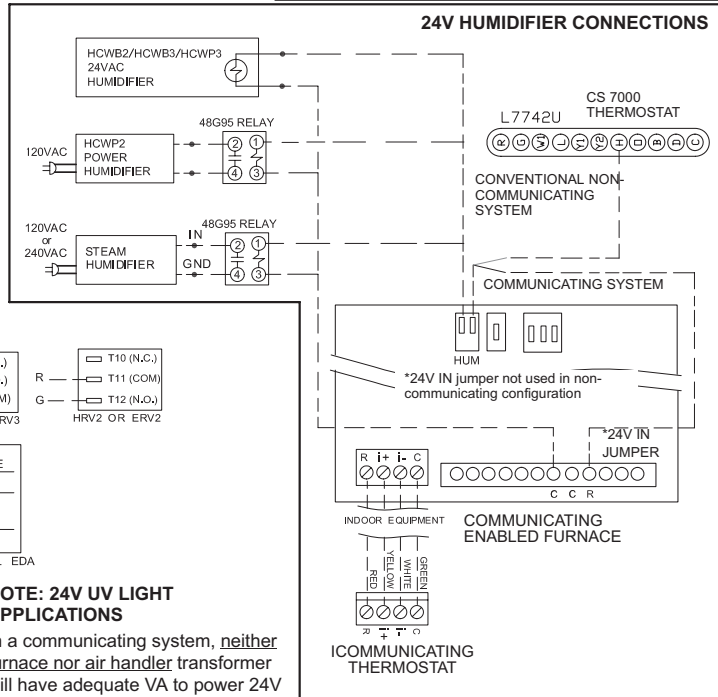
24V HUMIDIFIER CONNECTIONS

HCWB2/HCWB3/HCWP3
24VAC
HUMIDIFIER

120VAC
HCWP2
POWER
HUMIDIFIER

48G95 RELAY
2 1
4 3

L7742U
CS 7000
THERMOSTAT

CONVENTIONAL NON-COMMUNICATING SYSTEM

120VAC
or
240VAC
STEAM
HUMIDIFIER

48G95 RELAY
IN
GND
2 1
4 3

COMMUNICATING SYSTEM

HUM

*24V IN jumper not used in non-communicating configuration

*24V IN
JUMPER

C C R

R i+ i- C
INDOOR EQUIPMENT

COMMUNICATING
ENABLED FURNACE

RED YELLOW WHITE GREEN

R i+ i- C

ICOMMUNICATING
THERMOSTAT

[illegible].)
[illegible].)
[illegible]M)
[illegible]RV3

T10 (N.C.)
R T11 (COM)
G T12 (N.O.)
HRV2 OR ERV2

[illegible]E

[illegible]L EDA

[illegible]OTE: 24V UV LIGHT
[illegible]PPLICATIONS

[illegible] a communicating system, neither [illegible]urnace nor air handler transformer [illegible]ill have adequate VA to power 24V